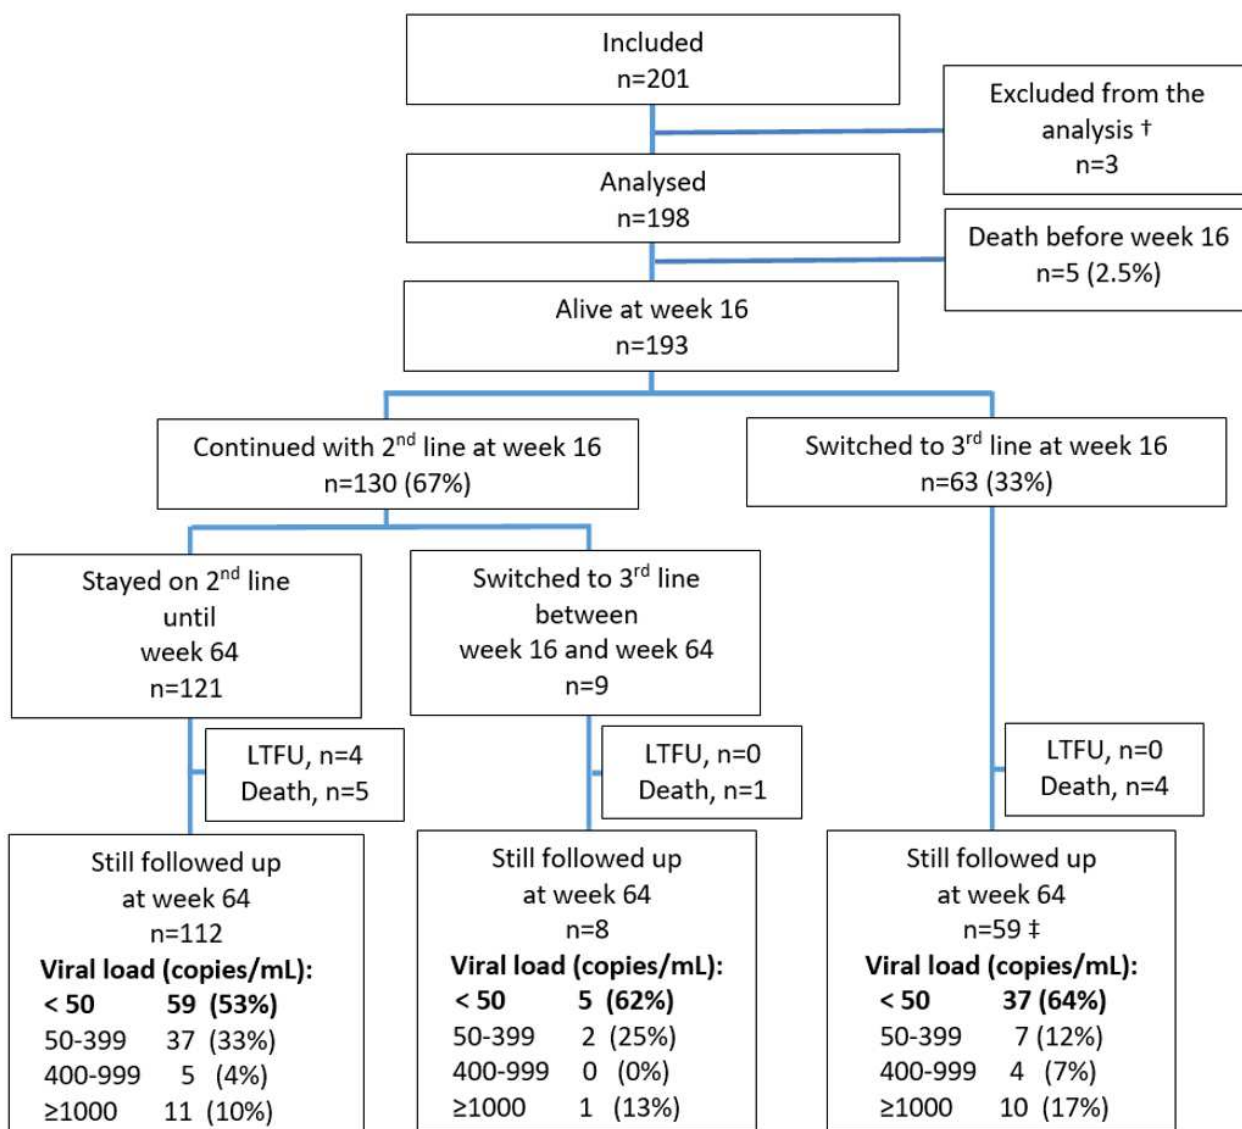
Included
n=201

Excluded from the analysis †
n=3

Analysed
n=198

Death before week 16
n=5 (2.5%)

Alive at week 16
n=193

Continued with 2$^{nd}$ line at week 16
n=130 (67%)

Switched to 3$^{rd}$ line at week 16
n=63 (33%)

Stayed on 2$^{nd}$ line until week 64
n=121

Switched to 3$^{rd}$ line between week 16 and week 64
n=9

LTFU, n=4
Death, n=5

LTFU, n=0
Death, n=1

LTFU, n=0
Death, n=4

Still followed up at week 64
n=112
Viral load (copies/mL):

| | |
|---|---|
| < 50 | 59 (53%) |
| 50-399 | 37 (33%) |
| 400-999 | 5 (4%) |
| ≥1000 | 11 (10%) |

Still followed up at week 64
n=8
Viral load (copies/mL):

| | |
|---|---|
| < 50 | 5 (62%) |
| 50-399 | 2 (25%) |
| 400-999 | 0 (0%) |
| ≥1000 | 1 (13%) |

Still followed up at week 64
n=59 ‡
Viral load (copies/mL):

| | |
|---|---|
| < 50 | 37 (64%) |
| 50-399 | 7 (12%) |
| 400-999 | 4 (7%) |
| ≥1000 | 10 (17%) |